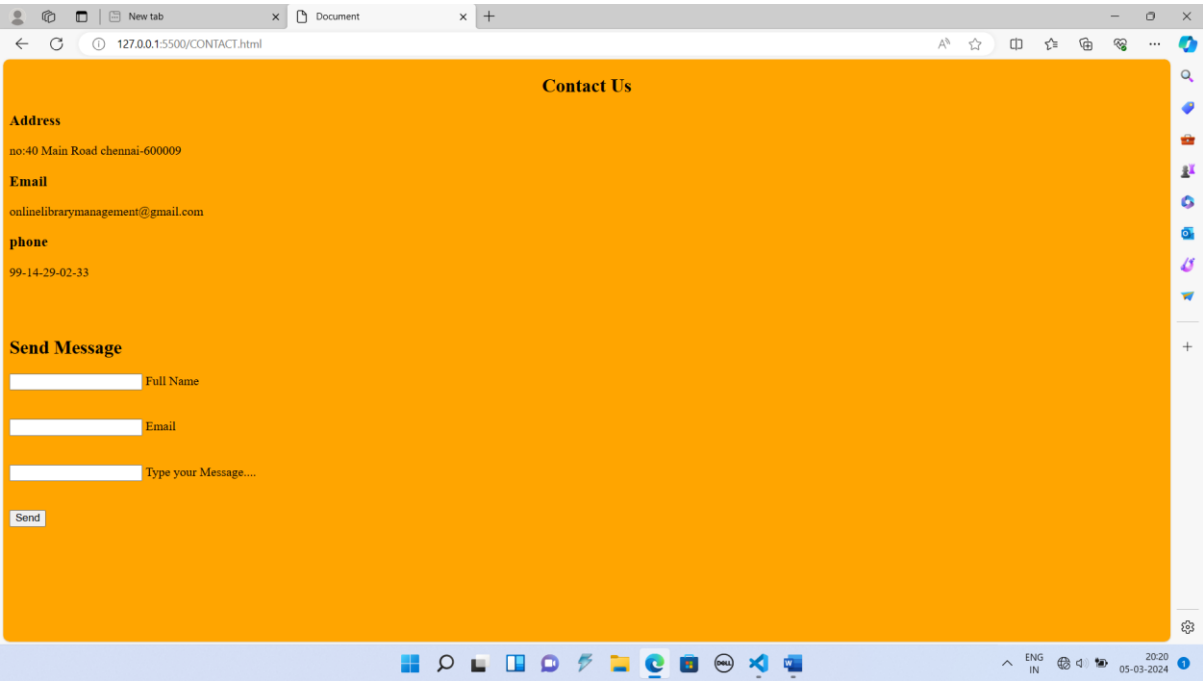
New tab
Document
127.0.0.1:5500/CONTACT.html

Contact Us

Address

no:40 Main Road chennai-600009

Email

onlinelibrarymanagement@gmail.com

phone

99-14-29-02-33

Send Message

Full Name

Email

Type your Message....

Send

ENG IN
20:20
05-03-2024
1